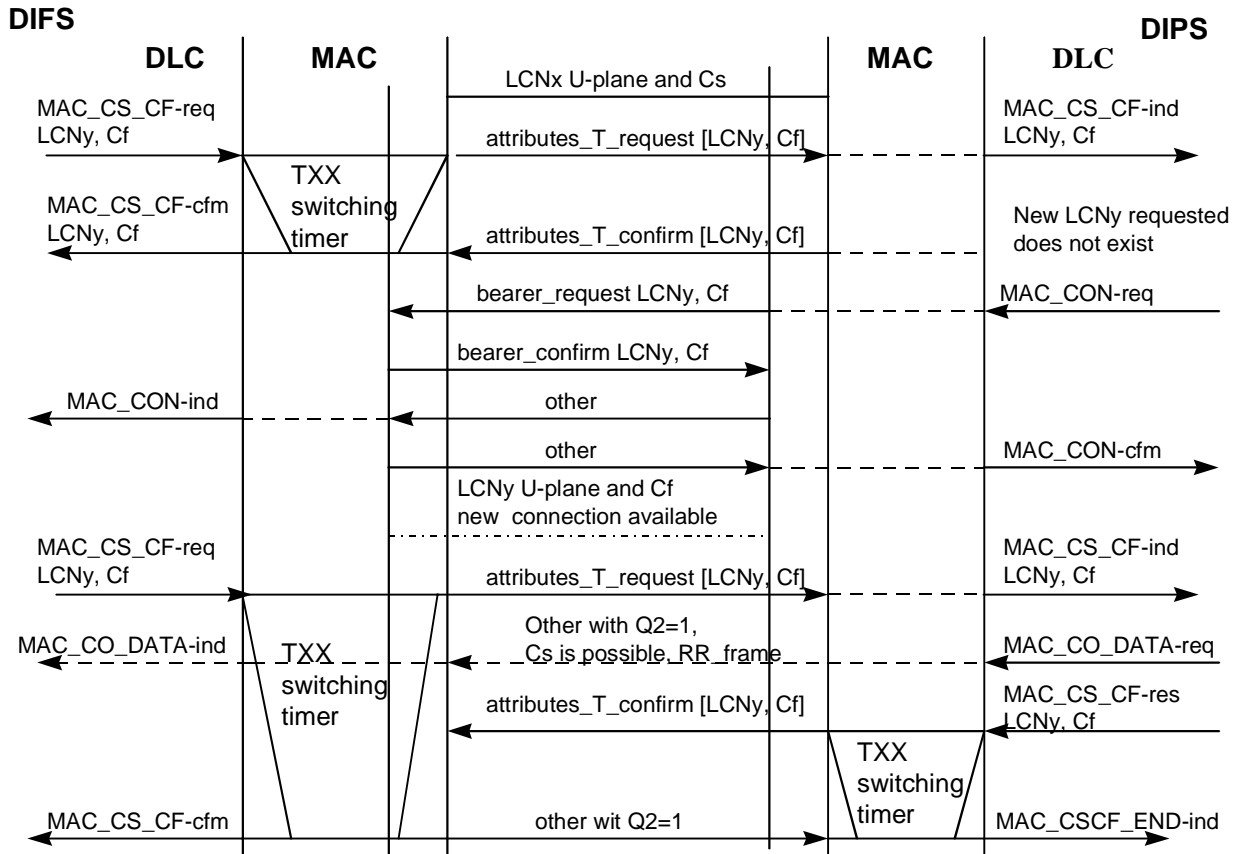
DIFS

DIPS

DLC

MAC

MAC

DLC

LCNx U-plane and Cs

MAC_CS_CF-req LCNy, Cf

attributes_T_request [LCNy, Cf]

MAC_CS_CF-ind LCNy, Cf

TXX switching timer

MAC_CS_CF-cfm LCNy, Cf

attributes_T_confirm [LCNy, Cf]

New LCNy requested does not exist

bearer_request LCNy, Cf

MAC_CON-req

bearer_confirm LCNy, Cf

MAC_CON-ind

other

other

MAC_CON-cfm

LCNy U-plane and Cf new connection available

MAC_CS_CF-req LCNy, Cf

attributes_T_request [LCNy, Cf]

MAC_CS_CF-ind LCNy, Cf

MAC_CO_DATA-ind

TXX switching timer

Other with Q2=1, Cs is possible, RR_frame

MAC_CO_DATA-req

attributes_T_confirm [LCNy, Cf]

MAC_CS_CF-res LCNy, Cf

TXX switching timer

MAC_CS_CF-cfm

other wit Q2=1

MAC_CSCF_END-ind